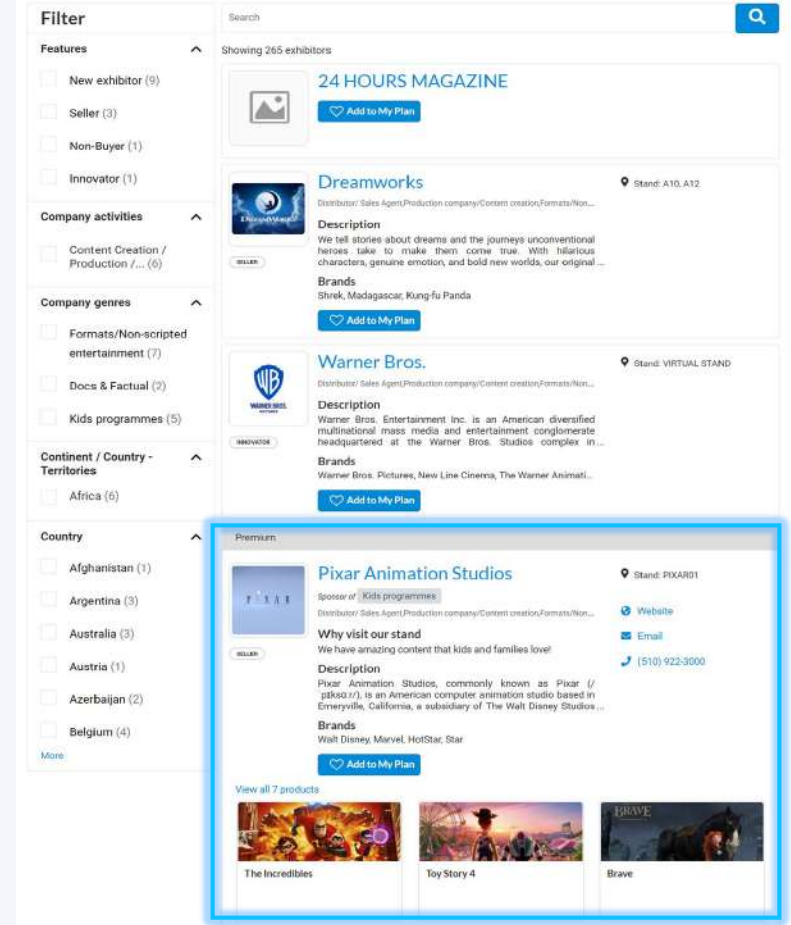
Filter

Features

New exhibitor (9)

Seller (3)

Non-Buyer (1)

Innovator (1)

Company activities

Content Creation / Production /... (6)

Company genres

Formats/Non-scripted entertainment (7)

Docs & Factual (2)

Kids programmes (5)

Continent / Country - Territories

Africa (6)

Country

Afghanistan (1)

Argentina (3)

Australia (3)

Austria (1)

Azerbaijan (2)

Belgium (4)

More

Search

Showing 265 exhibitors

24 HOURS MAGAZINE

Add to My Plan

Dreamworks

Stand: A10, A12

Distributor/ Sales Agent,Production company/Content creation,Formats/Non...

SELLER

Description

We tell stories about dreams and the journeys unconventional heroes take to make them come true. With hilarious characters, genuine emotion, and bold new worlds, our original ...

Brands

Shrek, Madagascar, Kung-fu Panda

Add to My Plan

Warner Bros.

Stand: VIRTUAL STAND

Distributor/ Sales Agent,Production company/Content creation,Formats/Non...

INNOVATOR

Description

Warner Bros. Entertainment Inc. is an American diversified multinational mass media and entertainment conglomerate headquartered at the Warner Bros. Studios complex in...

Brands

Warner Bros. Pictures, New Line Cinema, The Warner Animati...

Add to My Plan

Premium

Pixar Animation Studios

Stand: PIXAR01

Sponsor of Kids programmes

Distributor/ Sales Agent,Production company/Content creation,Formats/Non...

Website

Email

(510) 922-3000

SELLER

Why visit our stand

We have amazing content that kids and families love!

Description

Pixar Animation Studios, commonly known as Pixar (/ˈpɪksɑːr/), is an American computer animation studio based in Emeryville, California, a subsidiary of The Walt Disney Studios ...

Brands

Walt Disney, Marvel, HotStar, Star

Add to My Plan

View all 7 products

The Incredibles

Toy Story 4

Brave